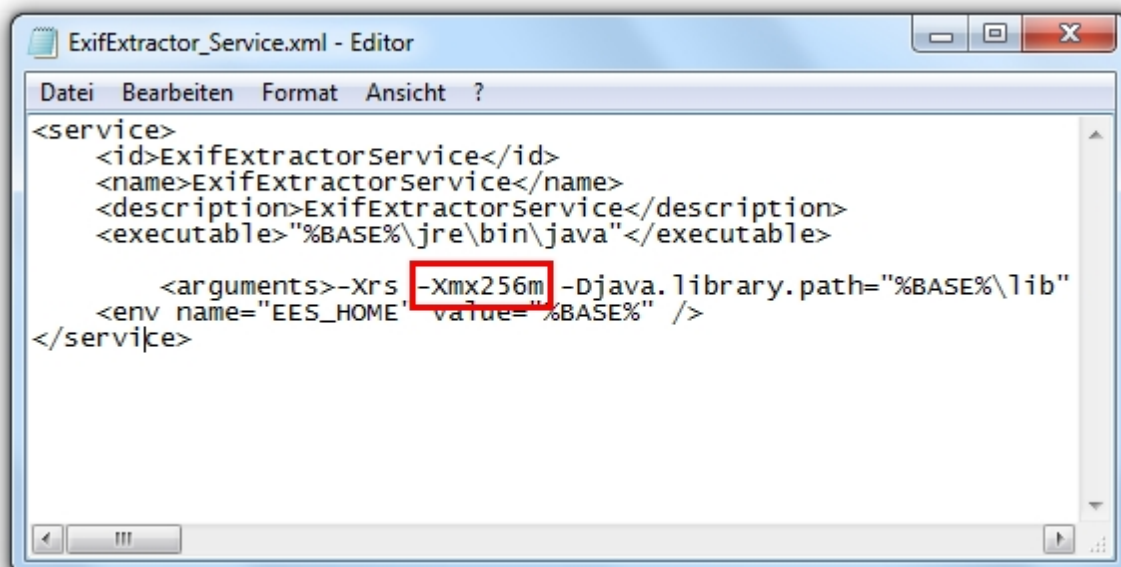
ExifExtractor_Service.xml - Editor

Datei Bearbeiten Format Ansicht ?

<service>
<id>ExifExtractorService</id>
<name>ExifExtractorService</name>
<description>ExifExtractorService</description>
<executable>"%BASE%\jre\bin\java"</executable>

<arguments>-Xrs -Xmx256m -Djava.library.path="%BASE%\lib"
<env name="EES_HOME" value="%BASE%" />
</service>

III